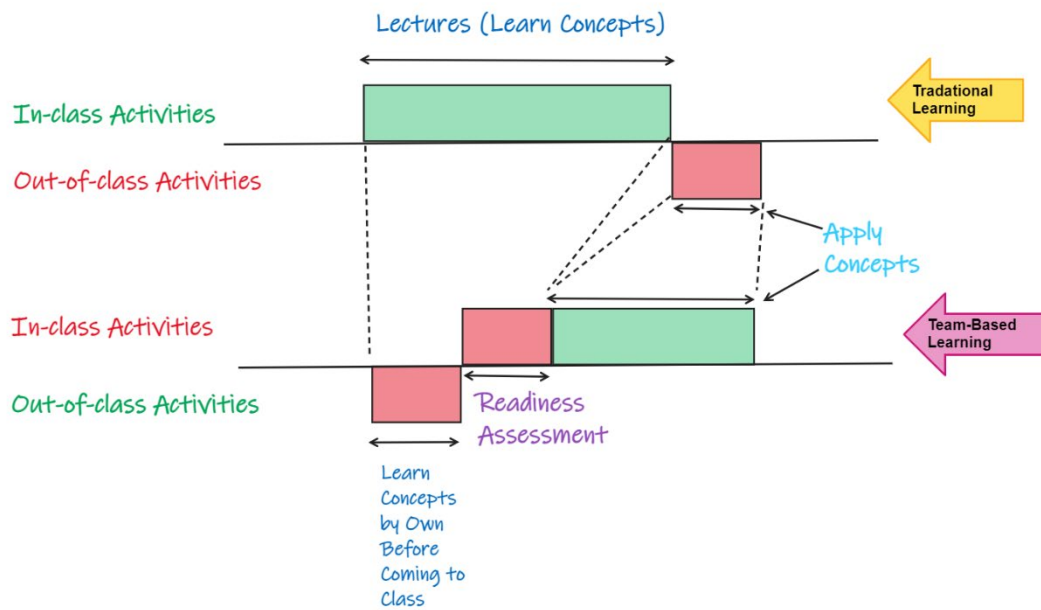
Lectures (Learn Concepts)

In-class Activities

Tradational Learning

Out-of-class Activities

Apply Concepts

In-class Activities

Team-Based Learning

Out-of-class Activities

Readiness Assessment

Learn Concepts by Own Before Coming to Class